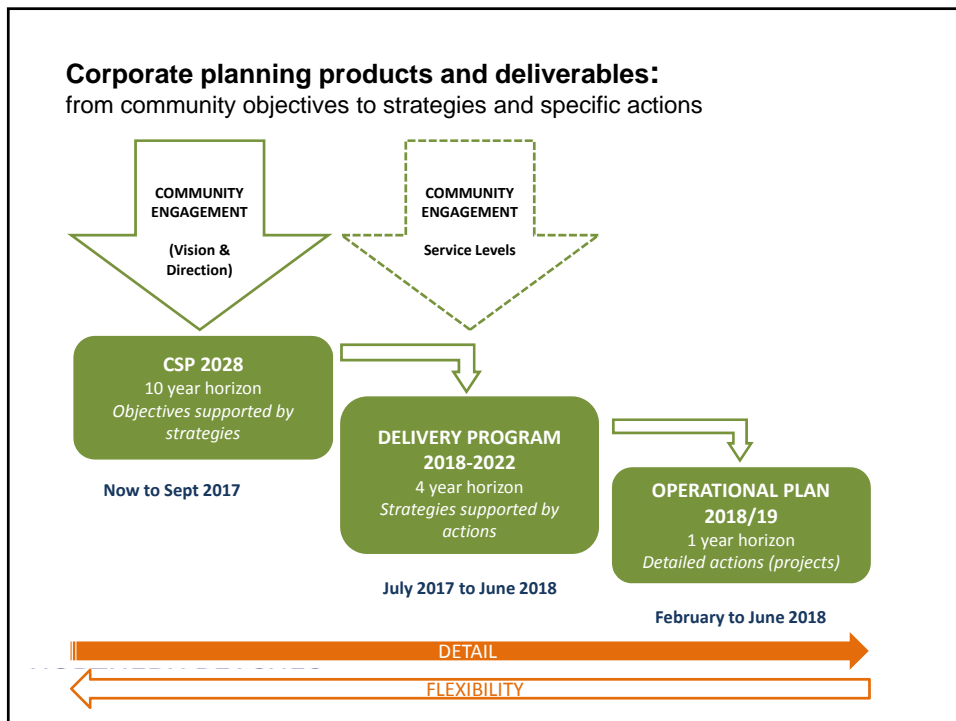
**Corporate planning products and deliverables:**
from community objectives to strategies and specific actions

COMMUNITY ENGAGEMENT

(Vision & Direction)

COMMUNITY ENGAGEMENT

Service Levels

**CSP 2028**
10 year horizon
*Objectives supported by strategies*

Now to Sept 2017

**DELIVERY PROGRAM 2018-2022**
4 year horizon
*Strategies supported by actions*

July 2017 to June 2018

**OPERATIONAL PLAN 2018/19**
1 year horizon
*Detailed actions (projects)*

February to June 2018

DETAIL

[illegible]

FLEXIBILITY